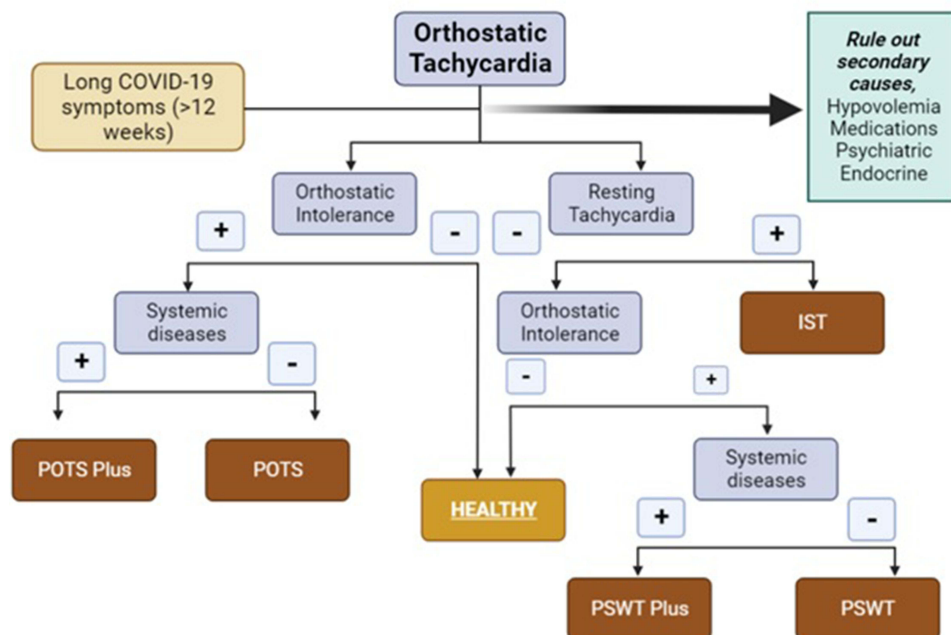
Orthostatic Tachycardia

Long COVID-19 symptoms (>12 weeks)

Rule out secondary causes,
Hypovolemia
Medications
Psychiatric
Endocrine

Orthostatic Intolerance

Resting Tachycardia

+

-

-

+

Systemic diseases

Orthostatic Intolerance

IST

+

-

-

+

POTS Plus

POTS

HEALTHY

Systemic diseases

+

-

PSWT Plus

PSWT